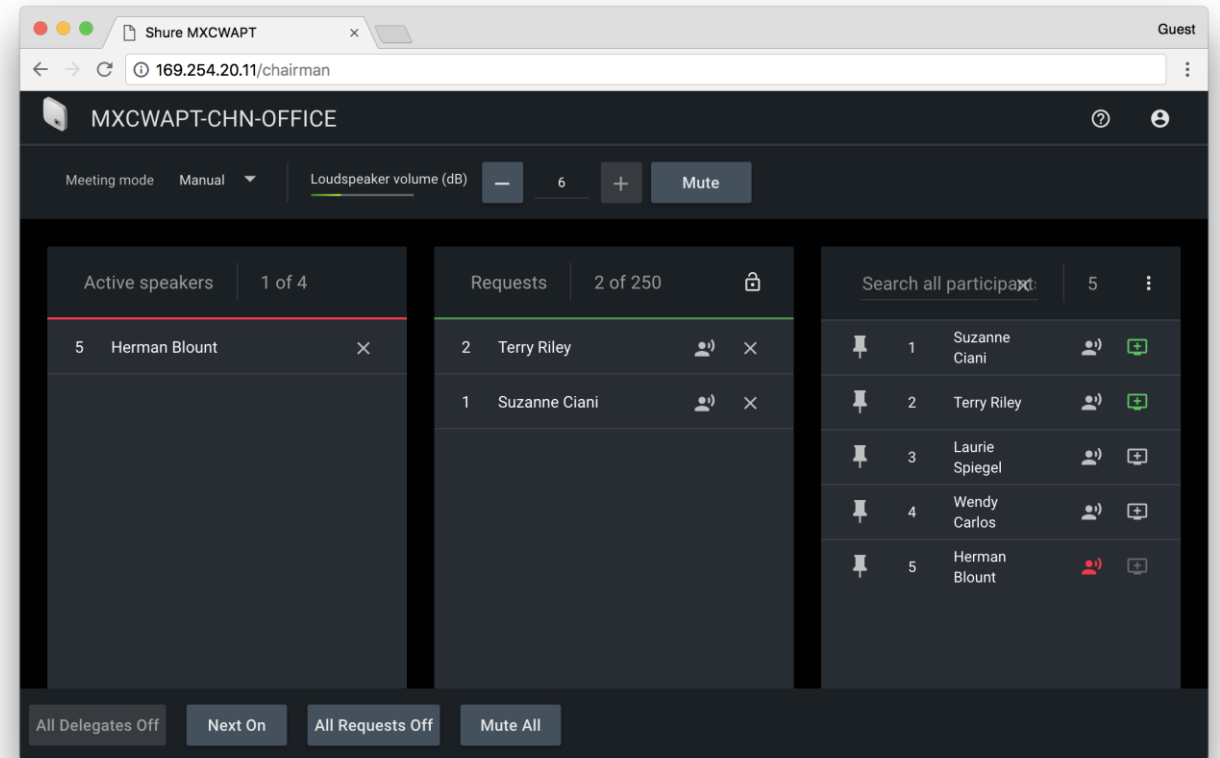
Shure MXCWAPT ×

Guest

169.254.20.11/chairman

MXCWAPT-CHN-OFFICE

Meeting mode Manual

Loudspeaker volume (dB) − 6 + Mute

Active speakers 1 of 4

5 Herman Blount ×

Requests 2 of 250

2 Terry Riley ×

1 Suzanne Ciani ×

Search all participants × 5

1 Suzanne Ciani

2 Terry Riley

3 Laurie Spiegel

4 Wendy Carlos

5 Herman Blount

All Delegates Off Next On All Requests Off Mute All